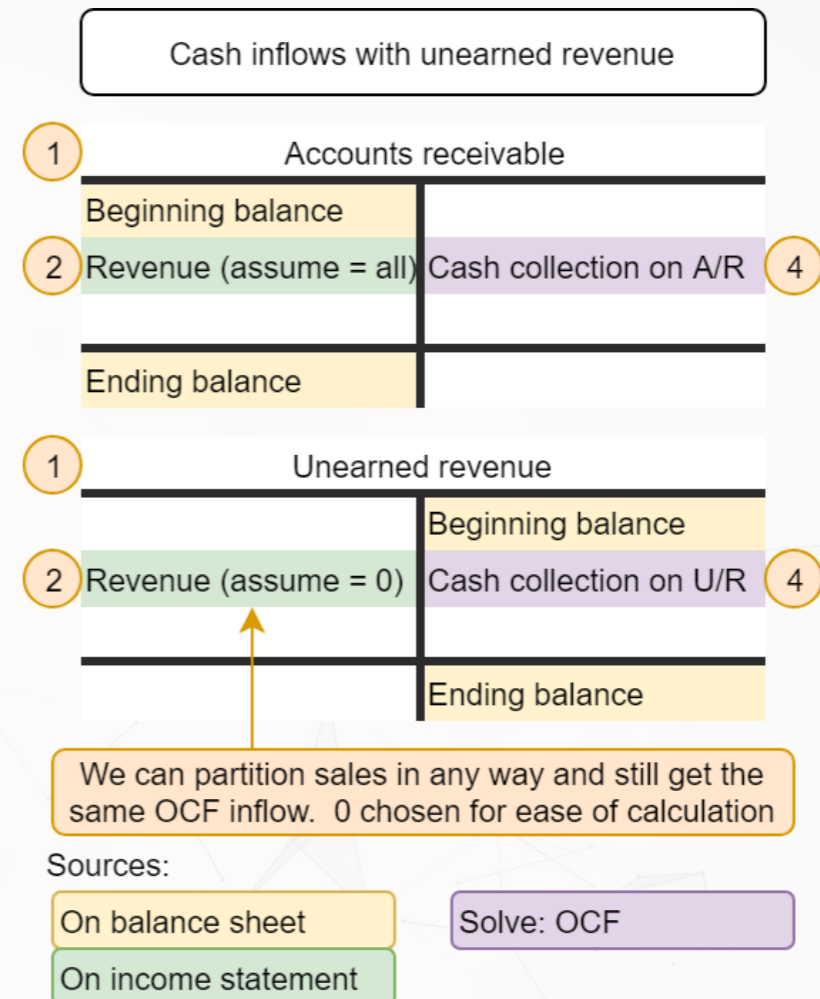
Cash inflows with unearned revenue

1 Accounts receivable

| | |
|---|---|
| Beginning balance | |
| 2 Revenue (assume = all) | Cash collection on A/R 4 |
| Ending balance | |

1 Unearned revenue

| | |
|---|---|
| | Beginning balance |
| 2 Revenue (assume = 0) | Cash collection on U/R 4 |
| | Ending balance |

We can partition sales in any way and still get the same OCF inflow. 0 chosen for ease of calculation

Sources:

On balance sheet

Solve: OCF

On income statement